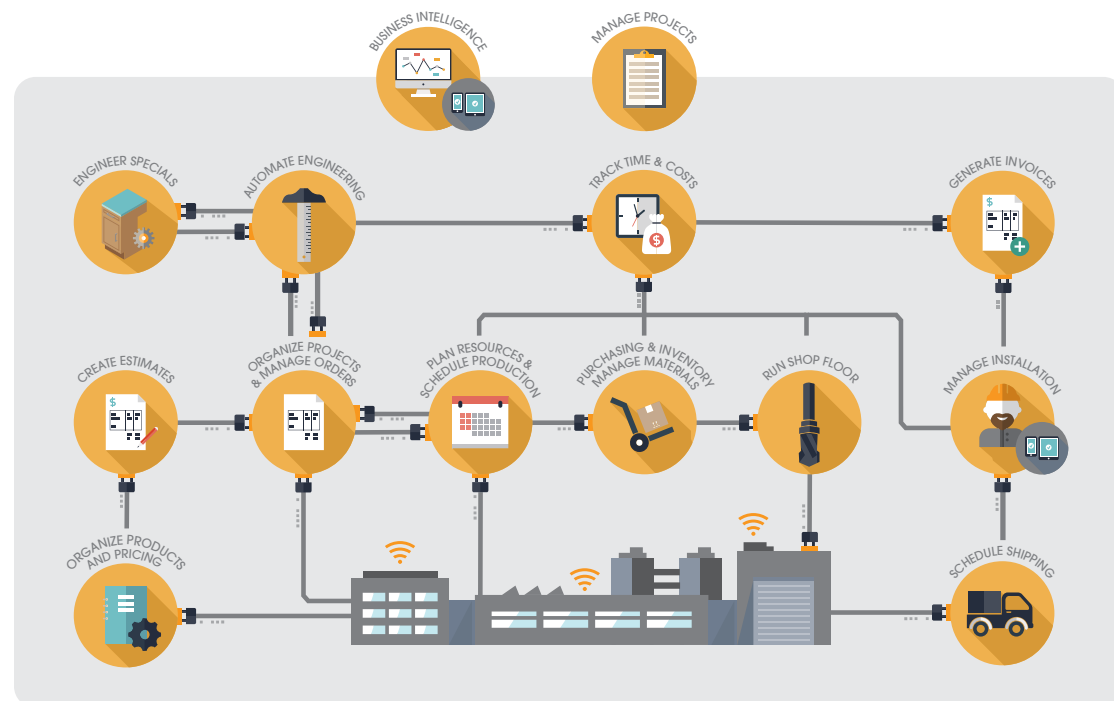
BUSINESS INTELLIGENCE

MANAGE PROJECTS

ENGINEER SPECIALS

AUTOMATE ENGINEERING

TRACK TIME & COSTS

GENERATE INVOICES

CREATE ESTIMATES

ORGANIZE PROJECTS & MANAGE ORDERS

PLAN RESOURCES & SCHEDULE PRODUCTION

PURCHASING & INVENTORY MANAGE MATERIALS

RUN SHOP FLOOR

MANAGE INSTALLATION

ORGANIZE PRODUCTS AND PRICING

SCHEDULE SHIPPING

$

$

$

$